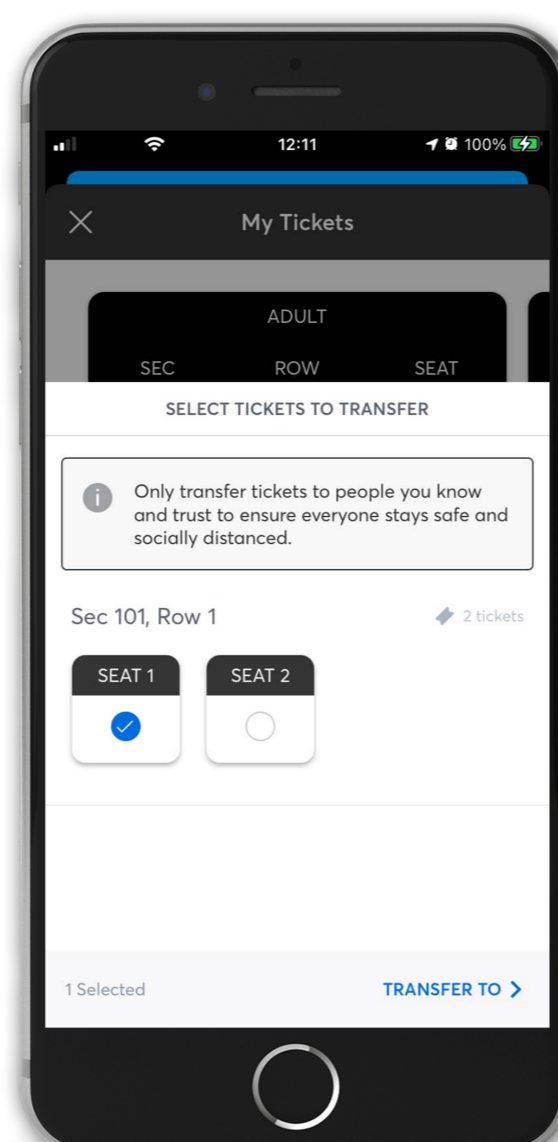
12:11

100%

My Tickets

ADULT

SEC ROW SEAT

SELECT TICKETS TO TRANSFER

Only transfer tickets to people you know and trust to ensure everyone stays safe and socially distanced.

Sec 101, Row 1

2 tickets

SEAT 1

SEAT 2

1 Selected

TRANSFER TO >